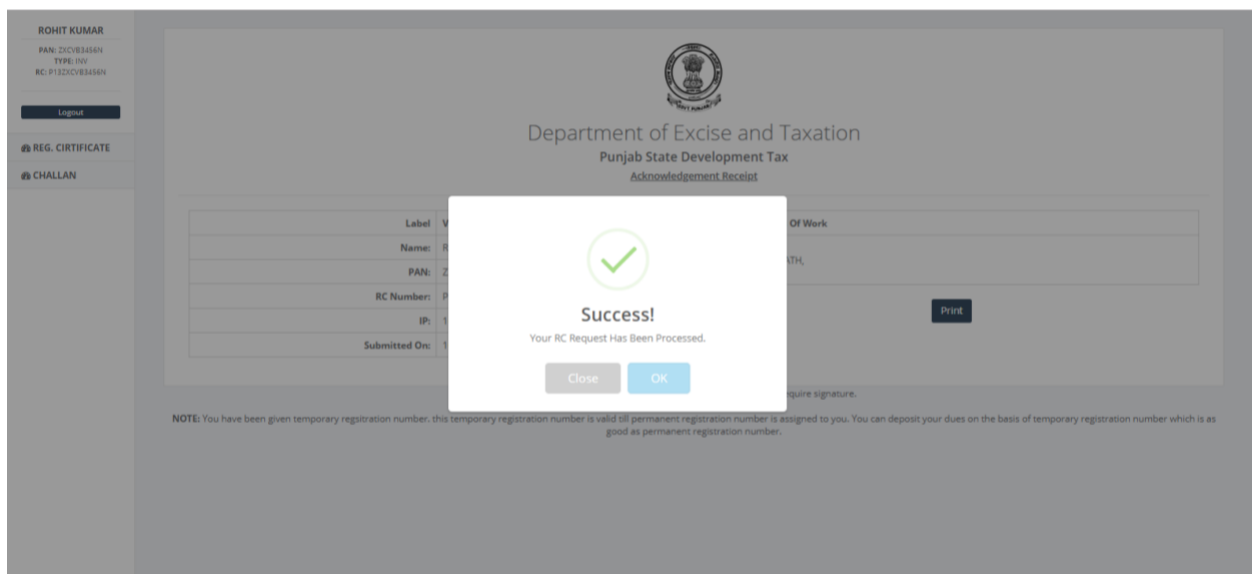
ROHIT KUMAR
PAN: ZXCVB3456N
TYPE: INV
RC: P13ZXCVB3456N

Logout

REG. CIRTIFICATE
CHALLAN

Department of Excise and Taxation
Punjab State Development Tax
Acknowledgement Receipt

| Label | V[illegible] | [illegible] Of Work |
|---|---|---|
| Name: | R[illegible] | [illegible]ATH, |
| PAN: | Z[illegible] | |
| RC Number: | P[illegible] | |
| IP: | 1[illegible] | |
| Submitted On: | 1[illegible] | |

Print

Success!
Your RC Request Has Been Processed.
Close OK

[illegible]equire signature.

NOTE: You have been given temporary regsitration number. this temporary registration number is valid till permanent registration number is assigned to you. You can deposit your dues on the basis of temporary registration number which is as good as permanent registration number.